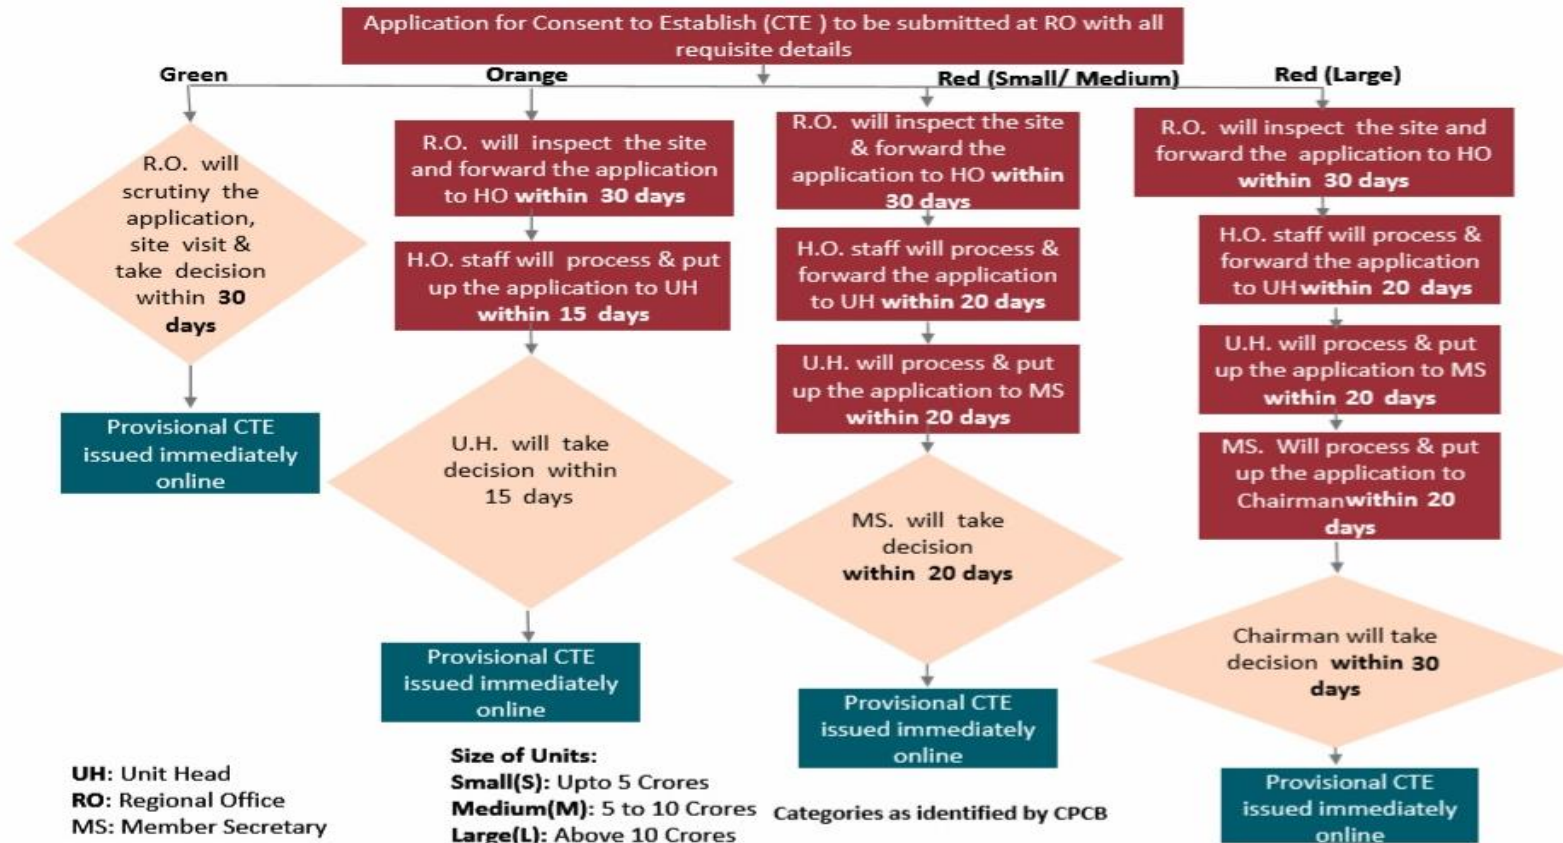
Application for Consent to Establish (CTE ) to be submitted at RO with all requisite details

Green

R.O. will scrutiny the application, site visit & take decision within 30 days

Provisional CTE issued immediately online

Orange

R.O. will inspect the site and forward the application to HO within 30 days

H.O. staff will process & put up the application to UH within 15 days

U.H. will take decision within 15 days

Provisional CTE issued immediately online

Red (Small/ Medium)

R.O. will inspect the site & forward the application to HO within 30 days

H.O. staff will process & forward the application to UH within 20 days

U.H. will process & put up the application to MS within 20 days

MS. will take decision within 20 days

Provisional CTE issued immediately online

Red (Large)

R.O. will inspect the site and forward the application to HO within 30 days

H.O. staff will process & forward the application to UH within 20 days

U.H. will process & put up the application to MS within 20 days

MS. Will process & put up the application to Chairman within 20 days

Chairman will take decision within 30 days

Provisional CTE issued immediately online

UH: Unit Head
RO: Regional Office
MS: Member Secretary

Size of Units:
Small(S): Upto 5 Crores
Medium(M): 5 to 10 Crores
Large(L): Above 10 Crores

Categories as identified by CPCB